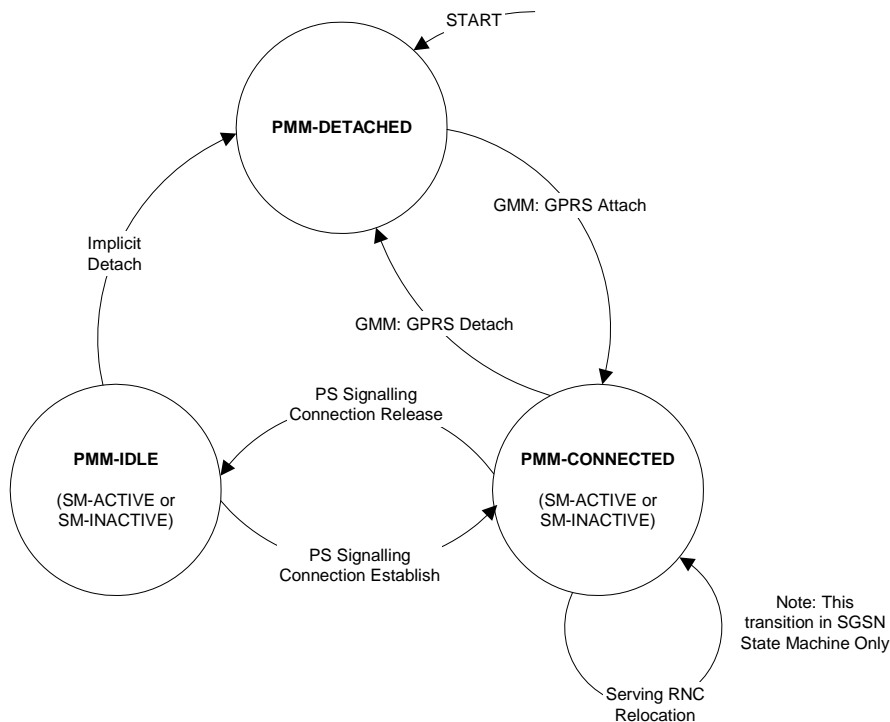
START

PMM-DETACHED

GMM: GPRS Attach

Implicit Detach

GMM: GPRS Detach

PS Signalling Connection Release

PMM-IDLE

(SM-ACTIVE or SM-INACTIVE)

PMM-CONNECTED

(SM-ACTIVE or SM-INACTIVE)

PS Signalling Connection Establish

Note: This transition in SGSN State Machine Only

Serving RNC Relocation